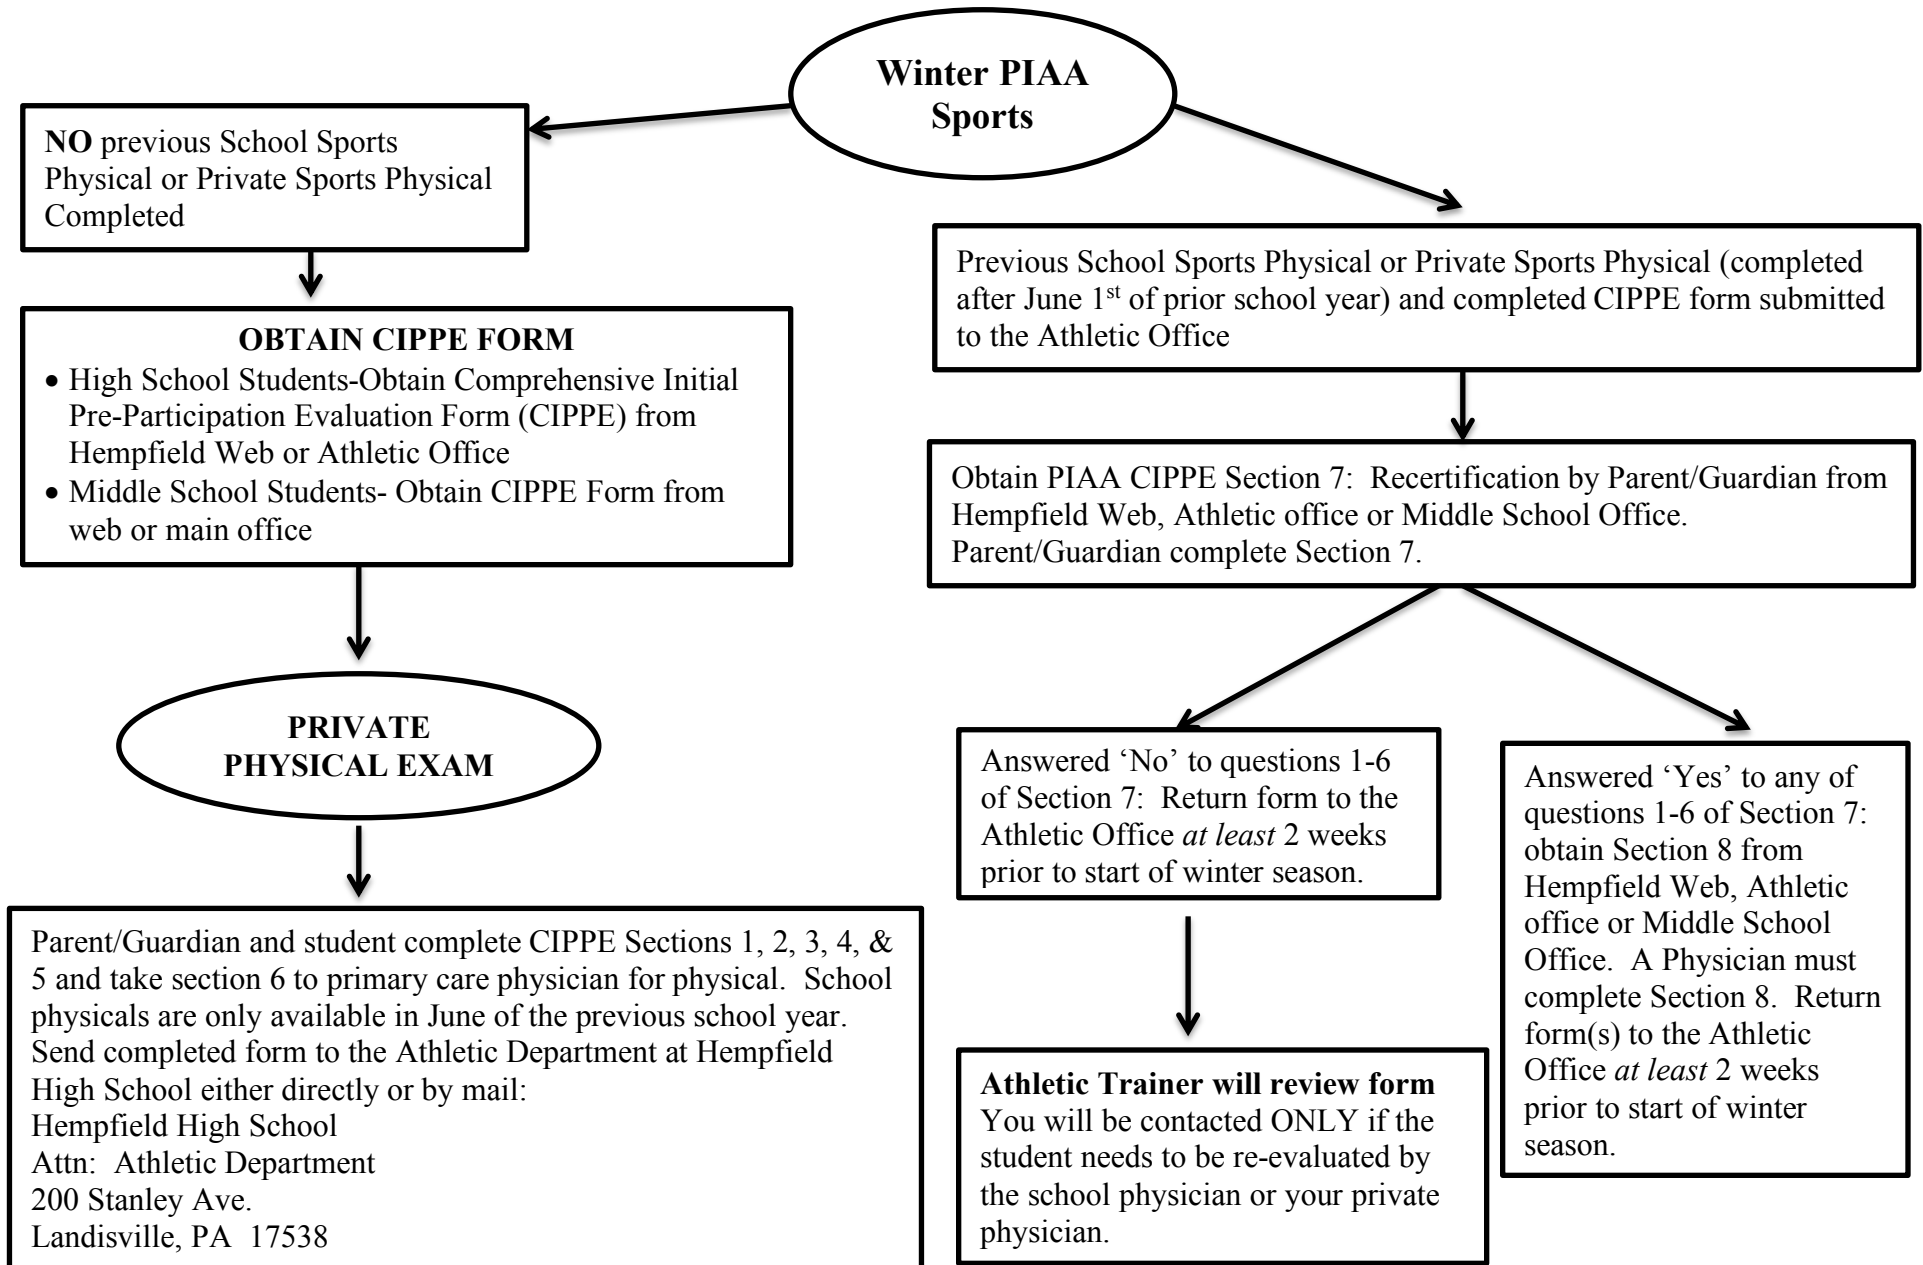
Winter PIAA Sports

NO previous School Sports Physical or Private Sports Physical Completed

OBTAIN CIPPE FORM

- High School Students-Obtain Comprehensive Initial Pre-Participation Evaluation Form (CIPPE) from Hempfield Web or Athletic Office
- Middle School Students- Obtain CIPPE Form from web or main office

PRIVATE PHYSICAL EXAM

Parent/Guardian and student complete CIPPE Sections 1, 2, 3, 4, & 5 and take section 6 to primary care physician for physical. School physicals are only available in June of the previous school year. Send completed form to the Athletic Department at Hempfield High School either directly or by mail:
Hempfield High School
Attn: Athletic Department
200 Stanley Ave.
Landisville, PA 17538

Previous School Sports Physical or Private Sports Physical (completed after June 1$^{st}$ of prior school year) and completed CIPPE form submitted to the Athletic Office

Obtain PIAA CIPPE Section 7: Recertification by Parent/Guardian from Hempfield Web, Athletic office or Middle School Office.
Parent/Guardian complete Section 7.

Answered 'No' to questions 1-6 of Section 7: Return form to the Athletic Office at least 2 weeks prior to start of winter season.

Athletic Trainer will review form
You will be contacted ONLY if the student needs to be re-evaluated by the school physician or your private physician.

Answered 'Yes' to any of questions 1-6 of Section 7: obtain Section 8 from Hempfield Web, Athletic office or Middle School Office. A Physician must complete Section 8. Return form(s) to the Athletic Office at least 2 weeks prior to start of winter season.